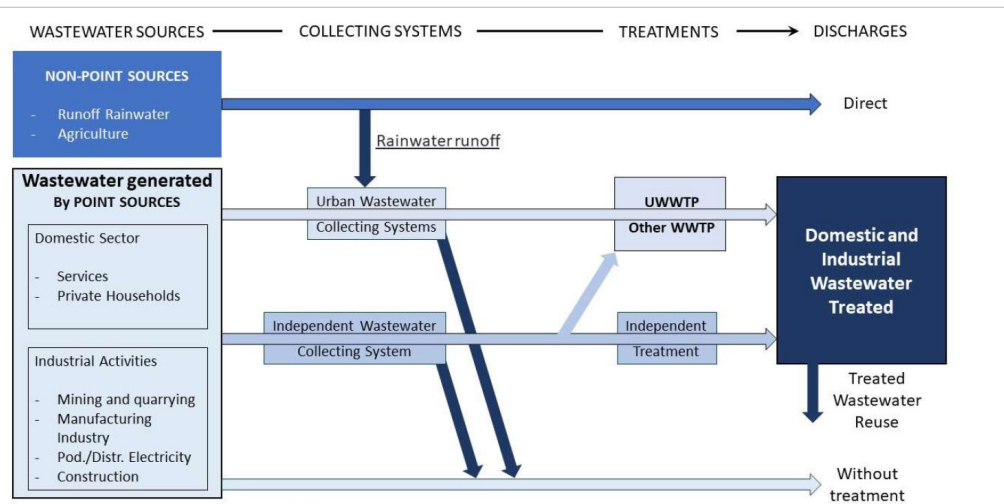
WASTEWATER SOURCES — COLLECTING SYSTEMS — TREATMENTS → DISCHARGES

NON-POINT SOURCES

- Runoff Rainwater
- Agriculture

Direct

Rainwater runoff

Wastewater generated
By POINT SOURCES

Domestic Sector

- Services
- Private Households

Industrial Activities

- Mining and quarrying
- Manufacturing Industry
- Pod./Distr. Electricity
- Construction

Urban Wastewater Collecting Systems

UWWTP
Other WWTP

Domestic and Industrial Wastewater Treated

Independent Wastewater Collecting System

Independent Treatment

Treated Wastewater Reuse

Without treatment